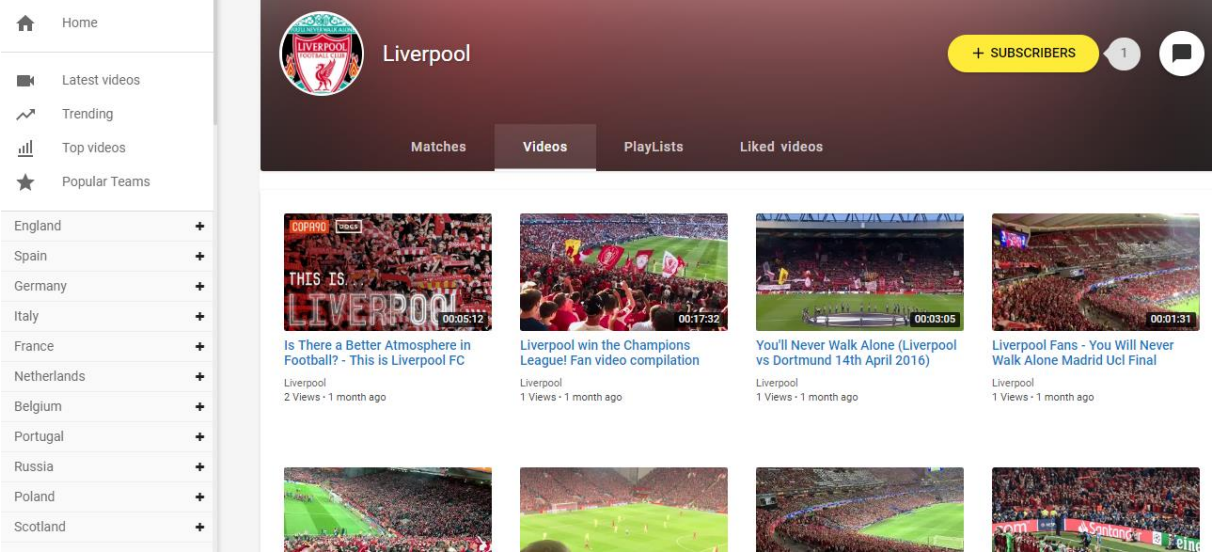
Home

Latest videos

Trending

Top videos

Popular Teams

England +

Spain +

Germany +

Italy +

France +

Netherlands +

Belgium +

Portugal +

Russia +

Poland +

Scotland +

YOU'LL NEVER WALK ALONE
LIVERPOOL FOOTBALL CLUB

Liverpool

+ SUBSCRIBERS 1

Matches Videos PlayLists Liked videos

COPA90 DOCS
THIS IS... LIVERPOOL
00:05:12
Is There a Better Atmosphere in Football? - This is Liverpool FC
Liverpool
2 Views - 1 month ago

00:17:32
Liverpool win the Champions League! Fan video compilation
Liverpool
1 Views - 1 month ago

00:03:05
You'll Never Walk Alone (Liverpool vs Dortmund 14th April 2016)
Liverpool
1 Views - 1 month ago

00:01:31
Liverpool Fans - You Will Never Walk Alone Madrid Ucl Final
Liverpool
1 Views - 1 month ago

.com Santander